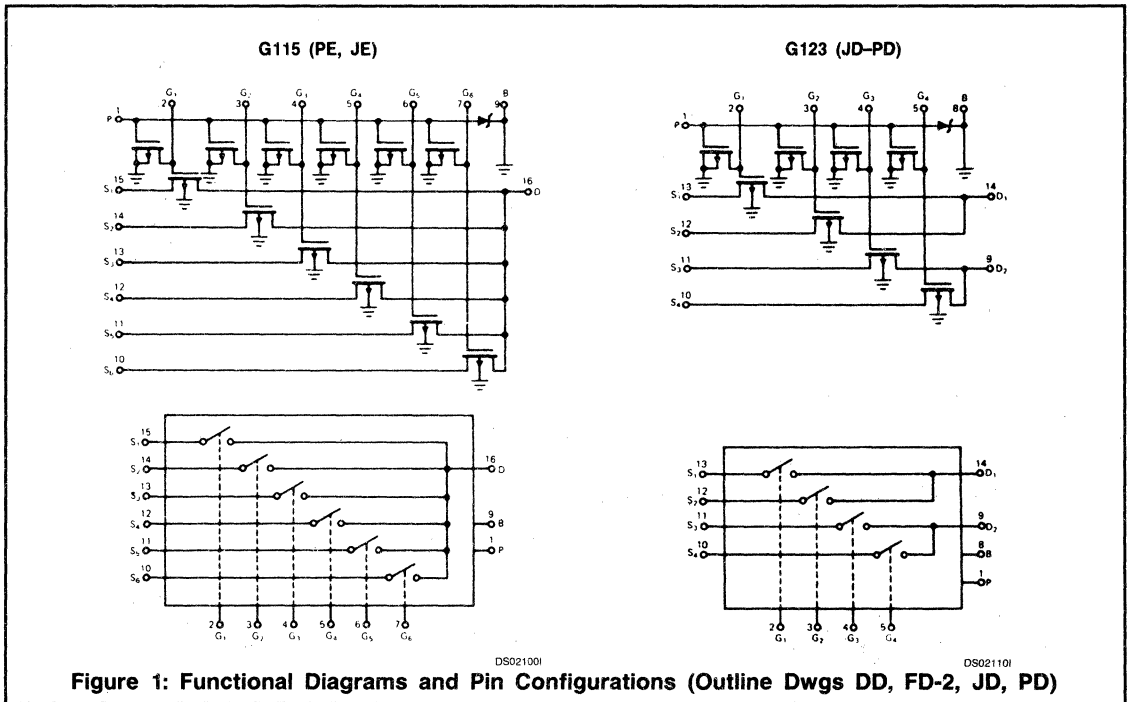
G115 (PE, JE)

G123 (JD–PD)

$G_1$ 2 $G_2$ 3 $G_3$ 4 $G_4$ 5 $G_5$ 6 $G_6$ 7 B 9

1 P

15 $S_1$ 16 D

14 $S_2$

13 $S_3$

12 $S_4$

11 $S_5$

10 $S_6$

$G_1$ 2 $G_2$ 3 $G_3$ 4 $G_4$ 5 B 8

1 P

13 $S_1$ 14 $D_1$

12 $S_2$

11 $S_3$ 9 $D_2$

10 $S_4$

15 $S_1$
14 $S_2$
13 $S_3$
12 $S_4$
11 $S_5$
10 $S_6$
16 D
9 B
1 P
2 $G_1$ 3 $G_2$ 4 $G_3$ 5 $G_4$ 6 $G_5$ 7 $G_6$

13 $S_1$
12 $S_2$
11 $S_3$
10 $S_4$
14 $D_1$
9 $D_2$
8 B
1 P
2 $G_1$ 3 $G_2$ 4 $G_3$ 5 $G_4$

DS021001

DS021101

Figure 1: Functional Diagrams and Pin Configurations (Outline Dwgs DD, FD-2, JD, PD)